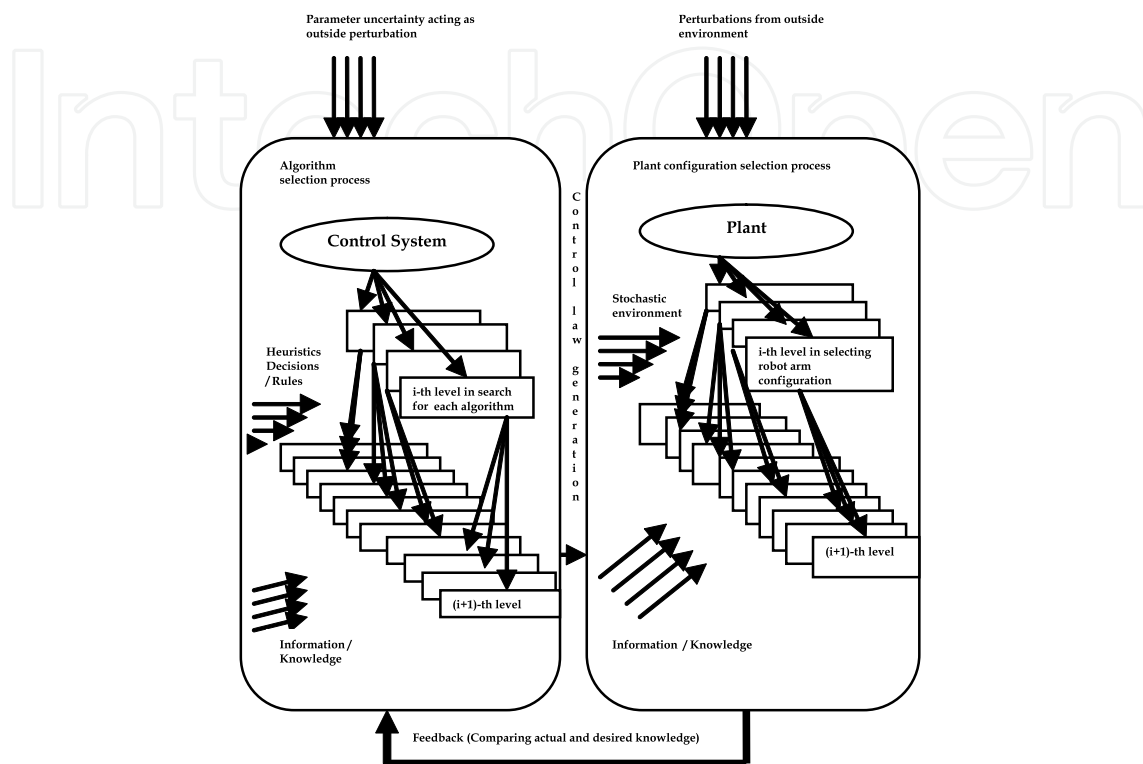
IntechOpen

Parameter uncertainty acting as outside perturbation

Perturbations from outside environment

Algorithm selection process

Control System

Heuristics Decisions /Rules

i-th level in search for each algorithm

(i+1)-th level

Information / Knowledge

Control law generation

Plant configuration selection process

Plant

Stochastic environment

i-th level in selecting robot arm configuration

(i+1)-th level

Information / Knowledge

Feedback (Comparing actual and desired knowledge)